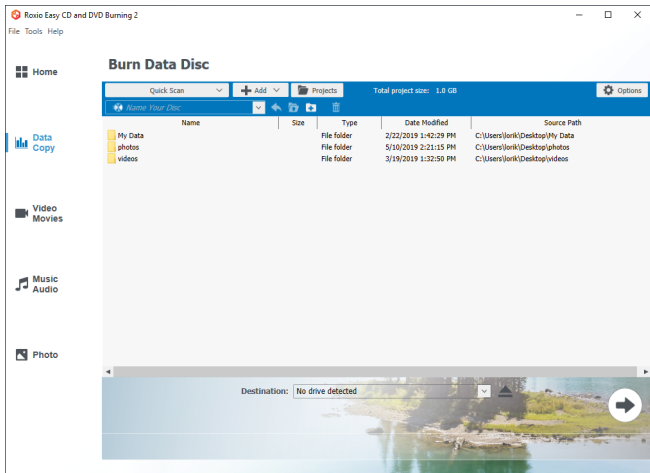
Roxio Easy CD and DVD Burning 2

File Tools Help

Home

Data Copy

Video Movies

Music Audio

Photo

Burn Data Disc

Quick Scan

Add

Projects

Total project size: 1.0 GB

Options

Name Your Disc

| Name | Size | Type | Date Modified | Source Path |
|---|---|---|---|---|
| My Data | | File folder | 2/22/2019 1:42:29 PM | C:\Users\lorik\Desktop\My Data |
| photos | | File folder | 5/10/2019 2:21:15 PM | C:\Users\lorik\Desktop\photos |
| videos | | File folder | 3/19/2019 1:32:50 PM | C:\Users\lorik\Desktop\videos |

Destination: No drive detected